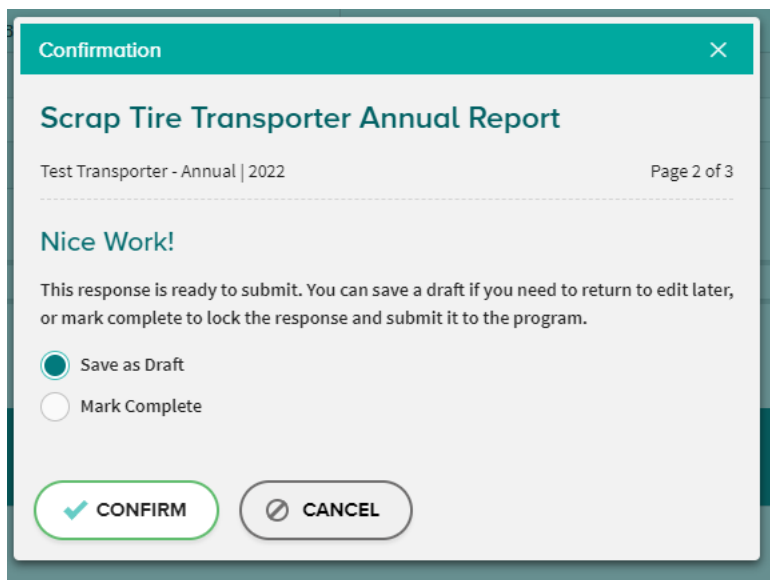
Confirmation ×

Scrap Tire Transporter Annual Report

Test Transporter - Annual | 2022

Page 2 of 3

Nice Work!

This response is ready to submit. You can save a draft if you need to return to edit later, or mark complete to lock the response and submit it to the program.

Save as Draft

Mark Complete

CONFIRM

CANCEL